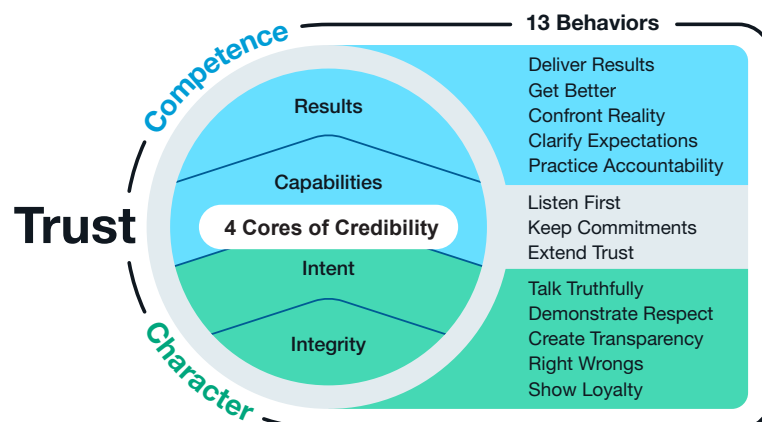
Competence

13 Behaviors

Trust

Results

Capabilities

4 Cores of Credibility

Intent

Integrity

Character

Deliver Results
Get Better
Confront Reality
Clarify Expectations
Practice Accountability

Listen First
Keep Commitments
Extend Trust

Talk Truthfully
Demonstrate Respect
Create Transparency
Right Wrongs
Show Loyalty